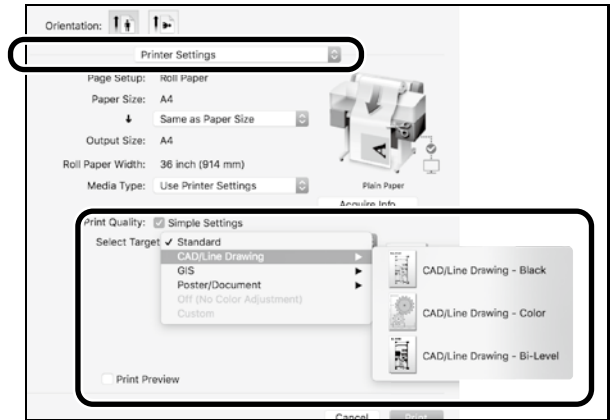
Orientation:

Printer Settings

Page Setup: Roll Paper

Paper Size: A4

↓ Same as Paper Size

Output Size: A4

Roll Paper Width: 36 inch (914 mm)

Media Type: Use Printer Settings

Plain Paper

Acquire Info

Print Quality: Simple Settings

Select Target ✓ Standard

CAD/Line Drawing

GIS

Poster/Document

Off (No Color Adjustment)

Custom

CAD/Line Drawing - Black

CAD/Line Drawing - Color

CAD/Line Drawing - Bi-Level

Print Preview

Cancel

Print